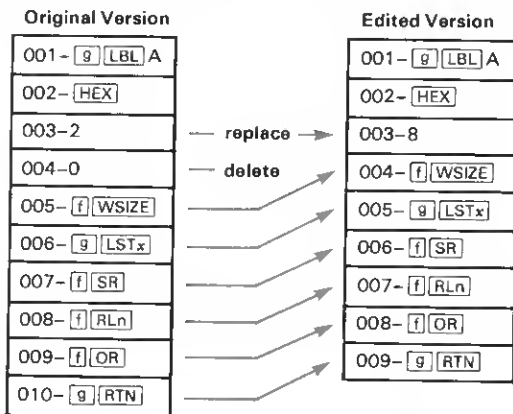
Original Version

001– g LBL A
002– HEX
003–2
004–0
005– f WSIZE
006– g LSTx
007– f SR
008– f RLn
009– f OR
010– g RTN

replace
delete

Edited Version

001– g LBL A
002– HEX
003–8
004– f WSIZE
005– g LSTx
006– f SR
007– f RLn
008– f OR
009– g RTN